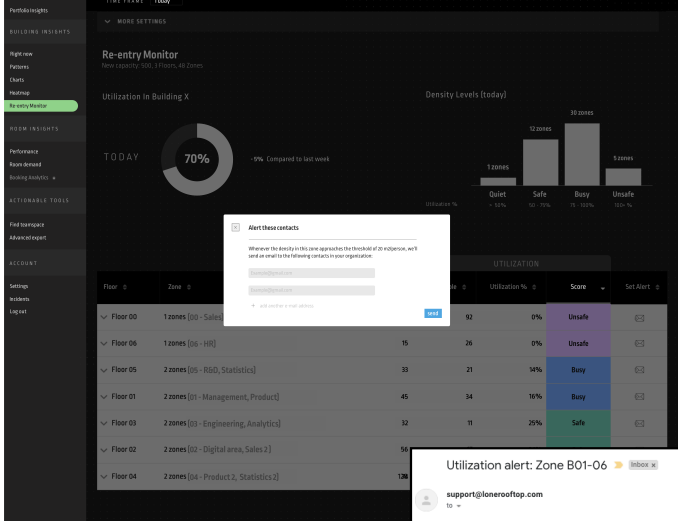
Portfolio insights
BUILDING INSIGHTS
Right now
Patterns
Charts
Heatmap
Re-entry Monitor
ROOM INSIGHTS
Performance
Room demand
Booking Analytics
ACTIONABLE TOOLS
Find teamspace
Advanced export
ACCOUNT
Settings
Incidents
Log out

TIME FRAME Today

MORE SETTINGS

Re-entry Monitor
New capacity: 500, 3 Floors, 48 Zones

Utilization in Building X

TODAY
70%
-5% Compared to last week

Density Levels (today)

1 zones
12 zones
30 zones
5 zones
Quiet
Safe
Busy
Unsafe
Utilization %
< 50%
50 - 75%
75 - 100%
100+ %

Alert these contacts
Whenever the density in this zone approaches the threshold of 20 m2/person, we'll send an email to the following contacts in your organization:
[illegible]
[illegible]
+ add another e-mail address
send

UTILIZATION

| Floor | Zone | | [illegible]ble | Utilization % | Score | Set Alert |
|---|---|---|---|---|---|---|
| Floor 00 | 1 zones [00 - Sales] | | 92 | 0% | Unsafe | |
| Floor 06 | 1 zones [06 - HR] | 15 | 26 | 0% | Unsafe | |
| Floor 05 | 2 zones [05 - R&D, Statistics] | 33 | 21 | 14% | Busy | |
| Floor 01 | 2 zones [01 - Management, Product] | 45 | 34 | 16% | Busy | |
| Floor 03 | 2 zones [03 - Engineering, Analytics] | 32 | 11 | 25% | Safe | |
| Floor 02 | 2 zones [02 - Digital area, Sales 2] | 56 | | | | |
| Floor 04 | 2 zones [04 - Product 2, Statistics 2] | 178 | | | | |

Utilization alert: Zone B01-06
Inbox x
support@lonerooftop.com
to